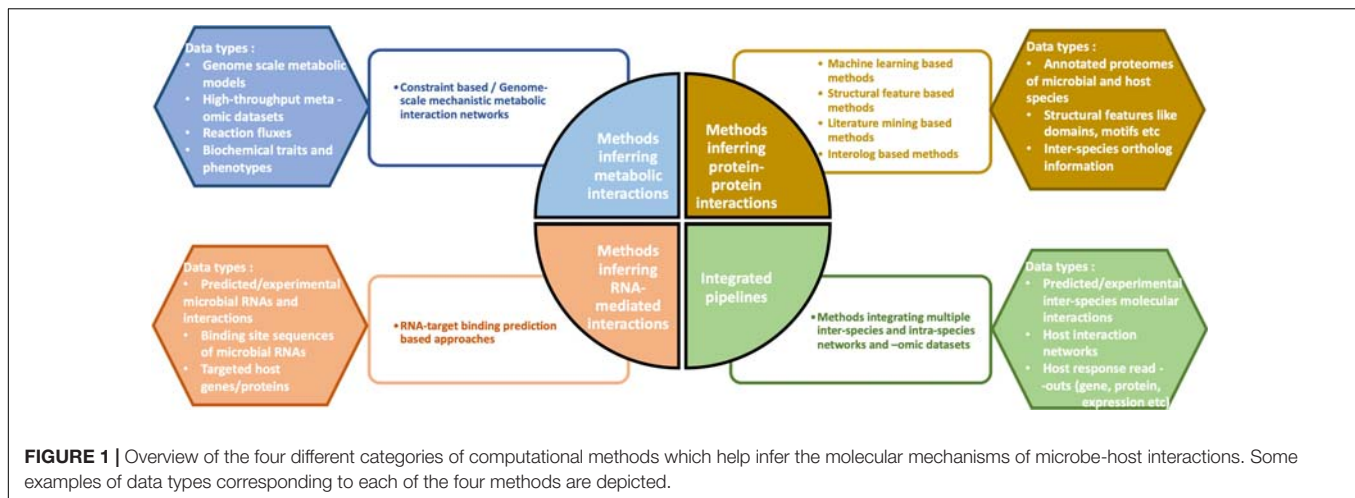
Data types :
• Genome scale metabolic models
• High-throughput meta -omic datasets
• Reaction fluxes
• Biochemical traits and phenotypes

• Constraint based / Genome-scale mechanistic metabolic interaction networks

Methods inferring metabolic interactions

Methods inferring protein-protein interactions

• Machine learning based methods
• Structural feature based methods
• Literature mining based methods
• Interolog based methods

Data types :
• Annotated proteomes of microbial and host species
• Structural features like domains, motifs etc
• Inter-species ortholog information

Data types :
• Predicted/experimental microbial RNAs and interactions
• Binding site sequences of microbial RNAs
• Targeted host genes/proteins

• RNA-target binding prediction based approaches

Methods inferring RNA-mediated interactions

Integrated pipelines

• Methods integrating multiple inter-species and intra-species networks and –omic datasets

Data types :
• Predicted/experimental inter-species molecular interactions
• Host interaction networks
• Host response read - -outs (gene, protein, expression etc)

FIGURE 1 | Overview of the four different categories of computational methods which help infer the molecular mechanisms of microbe-host interactions. Some examples of data types corresponding to each of the four methods are depicted.